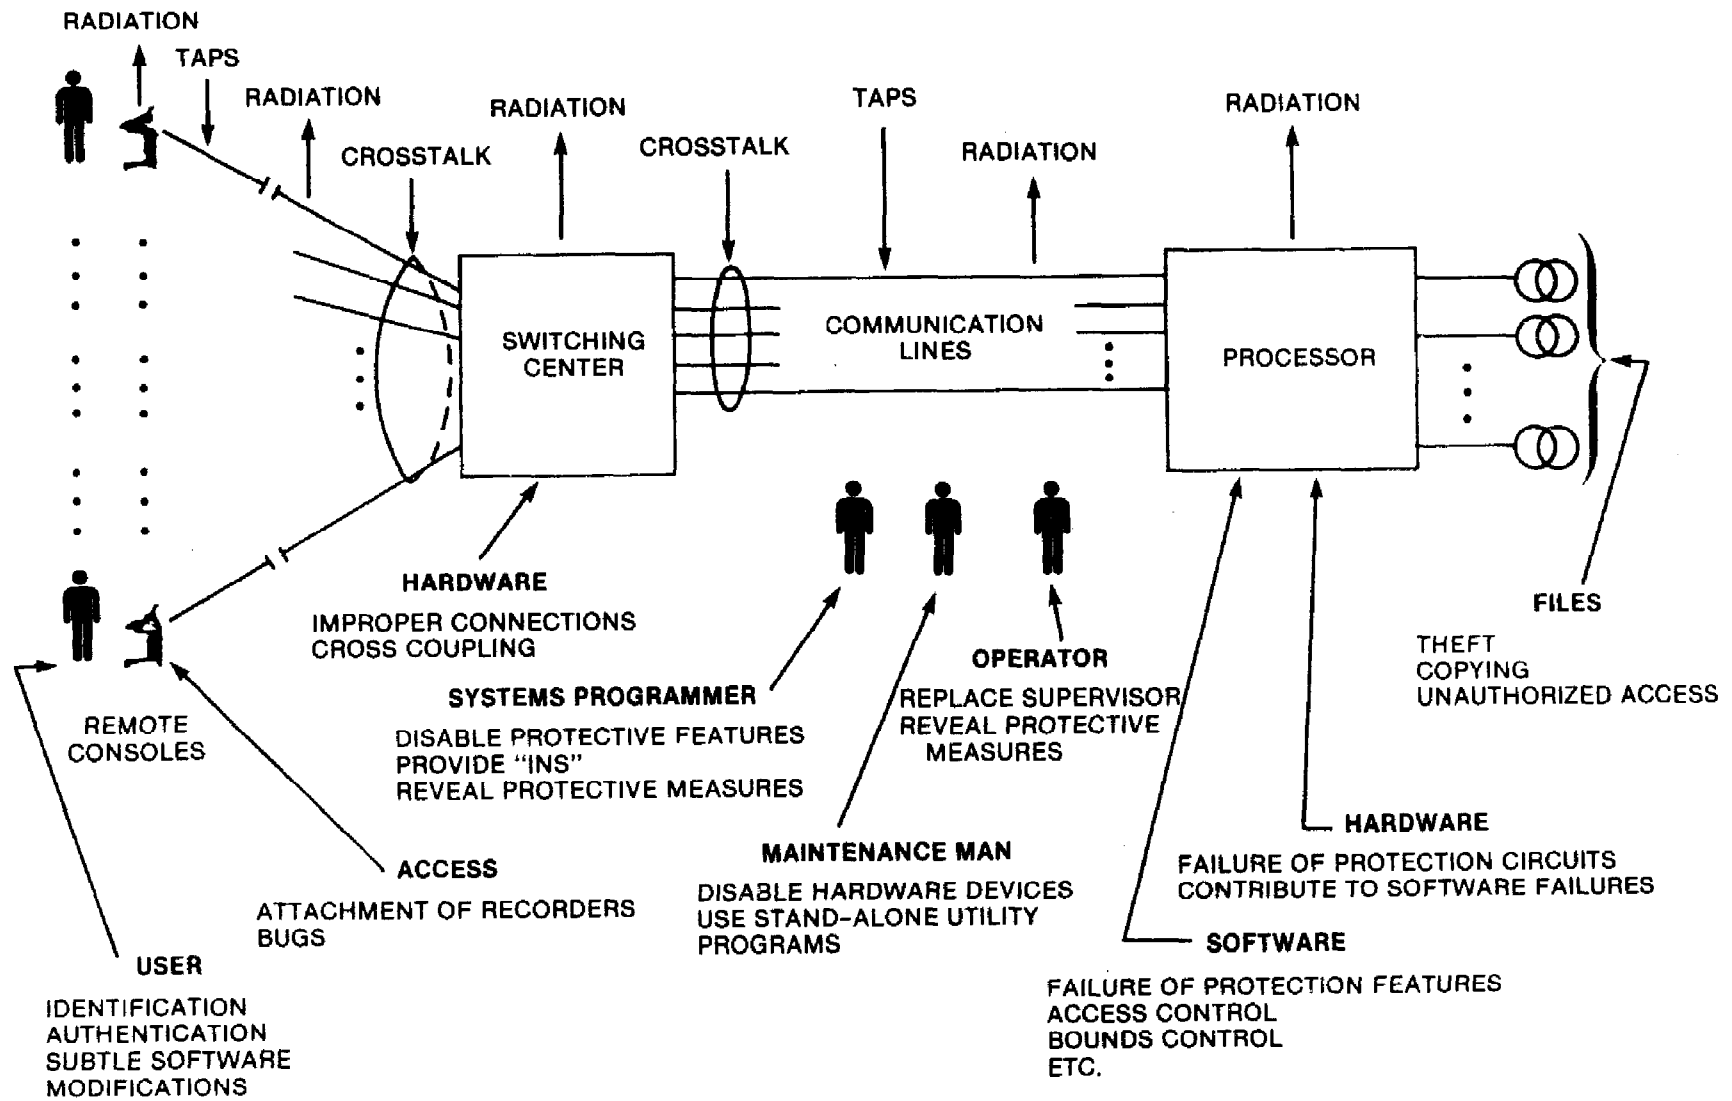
RADIATION
TAPS
RADIATION
CROSSTALK
RADIATION
CROSSTALK
TAPS
RADIATION
RADIATION

SWITCHING CENTER

COMMUNICATION LINES

PROCESSOR

HARDWARE
IMPROPER CONNECTIONS
CROSS COUPLING

SYSTEMS PROGRAMMER
DISABLE PROTECTIVE FEATURES
PROVIDE "INS"
REVEAL PROTECTIVE MEASURES

OPERATOR
REPLACE SUPERVISOR
REVEAL PROTECTIVE MEASURES

FILES
THEFT
COPYING
UNAUTHORIZED ACCESS

REMOTE CONSOLES

ACCESS
ATTACHMENT OF RECORDERS
BUGS

USER
IDENTIFICATION
AUTHENTICATION
SUBTLE SOFTWARE MODIFICATIONS

MAINTENANCE MAN
DISABLE HARDWARE DEVICES
USE STAND-ALONE UTILITY PROGRAMS

HARDWARE
FAILURE OF PROTECTION CIRCUITS
CONTRIBUTE TO SOFTWARE FAILURES

SOFTWARE
FAILURE OF PROTECTION FEATURES
ACCESS CONTROL
BOUNDS CONTROL
ETC.